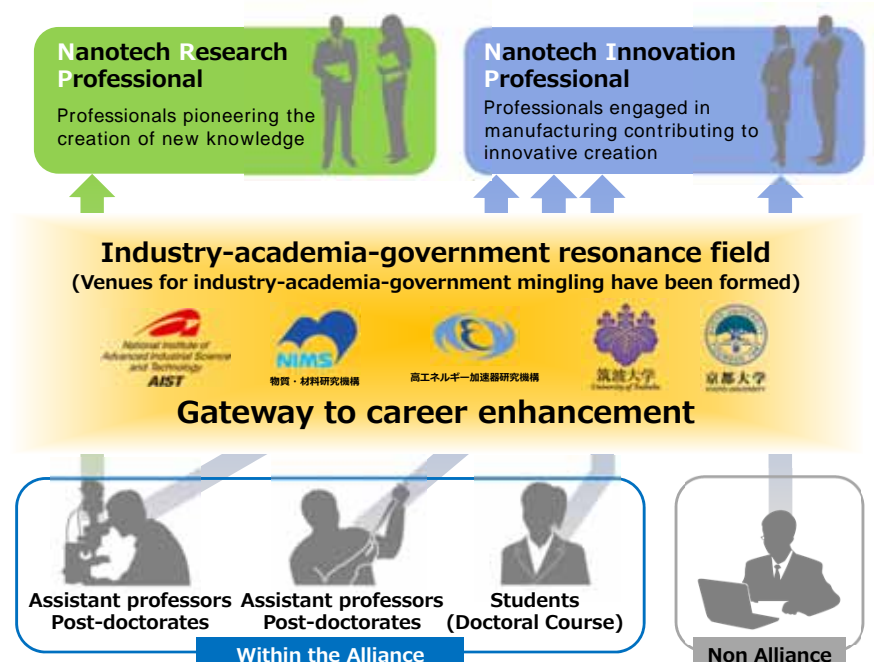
Nanotech Research Professional

Professionals pioneering the creation of new knowledge

Nanotech Innovation Professional

Professionals engaged in manufacturing contributing to innovative creation

Industry-academia-government resonance field

(Venues for industry-academia-government mingling have been formed)

National Institute of Advanced Industrial Science and Technology AIST

NIMS 物質・材料研究機構

高エネルギー加速器研究機構

筑波大学 University of Tsukuba

京都大学 KYOTO UNIVERSITY

Gateway to career enhancement

Assistant professors Post-doctorates

Assistant professors Post-doctorates

Students (Doctoral Course)

Within the Alliance

Non Alliance